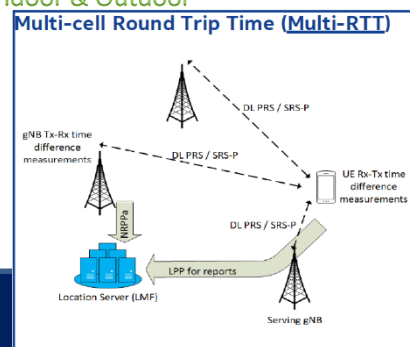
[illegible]door & Outdoor

Multi-cell Round Trip Time (Multi-RTT)

DL PRS / SRS-P

gNB Tx-Rx time difference measurements

DL PRS / SRS-P

UE Rx-Tx time difference measurements

NRPPa

DL PRS / SRS-P

LPP for reports

Location Server (LMF)

Serving gNB